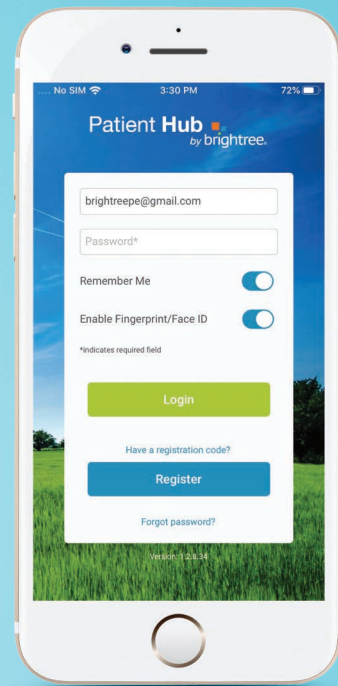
.... No SIM 3:30 PM 72%

Patient Hub by brightree.

brightreepe@gmail.com

Password*

Remember Me

Enable Fingerprint/Face ID

*indicates required field

Login

Have a registration code?

Register

Forgot password?

Version: 1.2.8.34